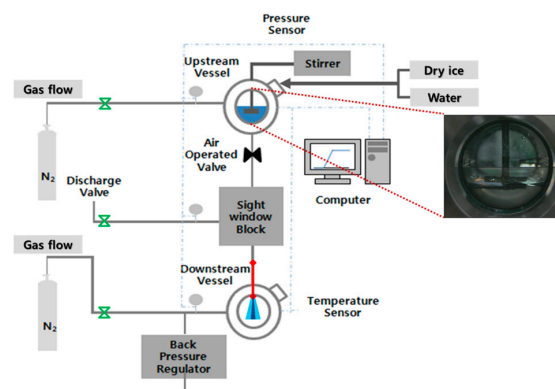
Pressure Sensor

Upstream Vessel

Stirrer

Dry ice

Water

Gas flow

$N_2$

Air Operated Valve

Discharge Valve

Sight window Block

Computer

Gas flow

Downstream Vessel

Temperature Sensor

$N_2$

Back Pressure Regulator